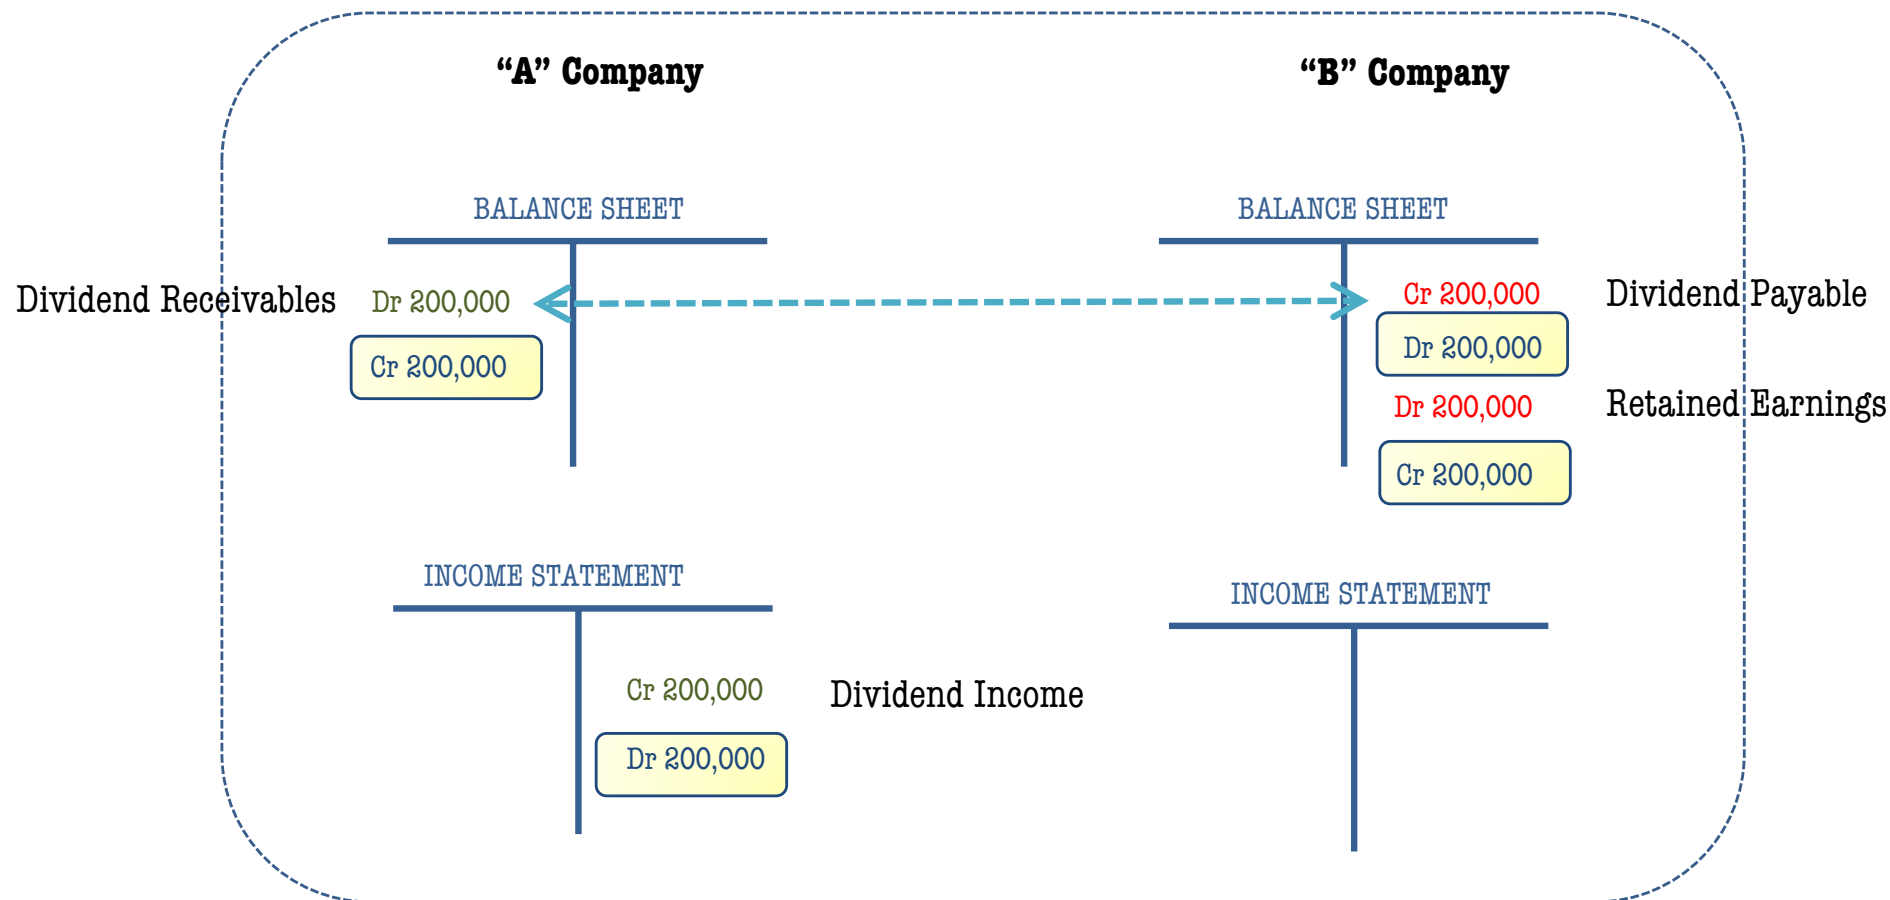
"A" Company

"B" Company

BALANCE SHEET

Dividend Receivables

Dr 200,000

Cr 200,000

BALANCE SHEET

Cr 200,000

Dividend Payable

Dr 200,000

Dr 200,000

Retained Earnings

Cr 200,000

INCOME STATEMENT

Cr 200,000

Dividend Income

Dr 200,000

INCOME STATEMENT